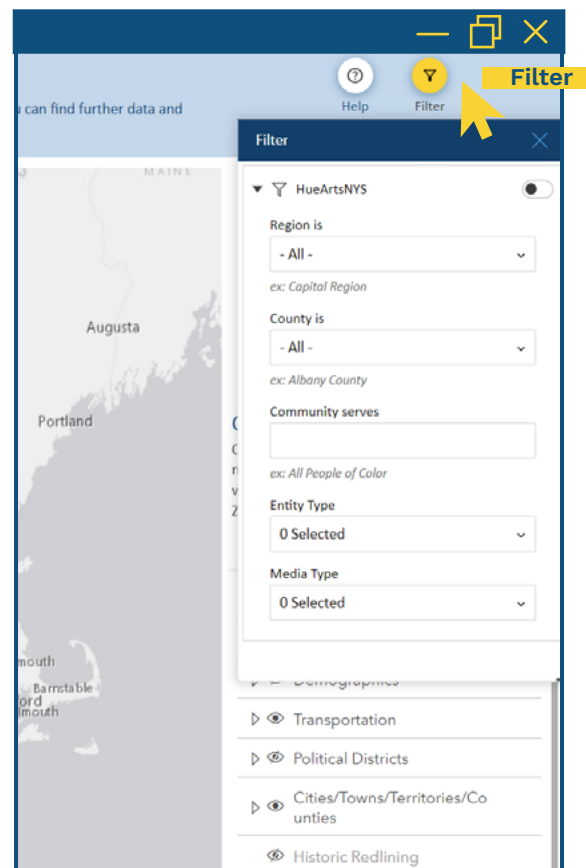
Filter

u can find further data and

Help

Filter

Filter

MAINE

Augusta

Portland

mouth

Barnstable

ord

mouth

HueArtsNYS

Region is

- All -

ex: Capital Region

County is

- All -

ex: Albany County

Community serves

ex: All People of Color

Entity Type

0 Selected

Media Type

0 Selected

Demographics

Transportation

Political Districts

Cities/Towns/Territories/Counties

Historic Redlining